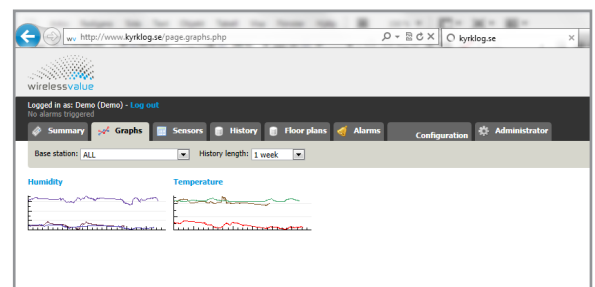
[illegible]

http://www.kyrklog.se/page.graphs.php

kyrklog.se

wirelessvalue

Logged in as: Demo (Demo) - Log out
No alarms triggered

Summary
Graphs
Sensors
History
Floor plans
Alarms
Configuration
Administrator

Base station: ALL
History length: 1 week

Humidity
Temperature